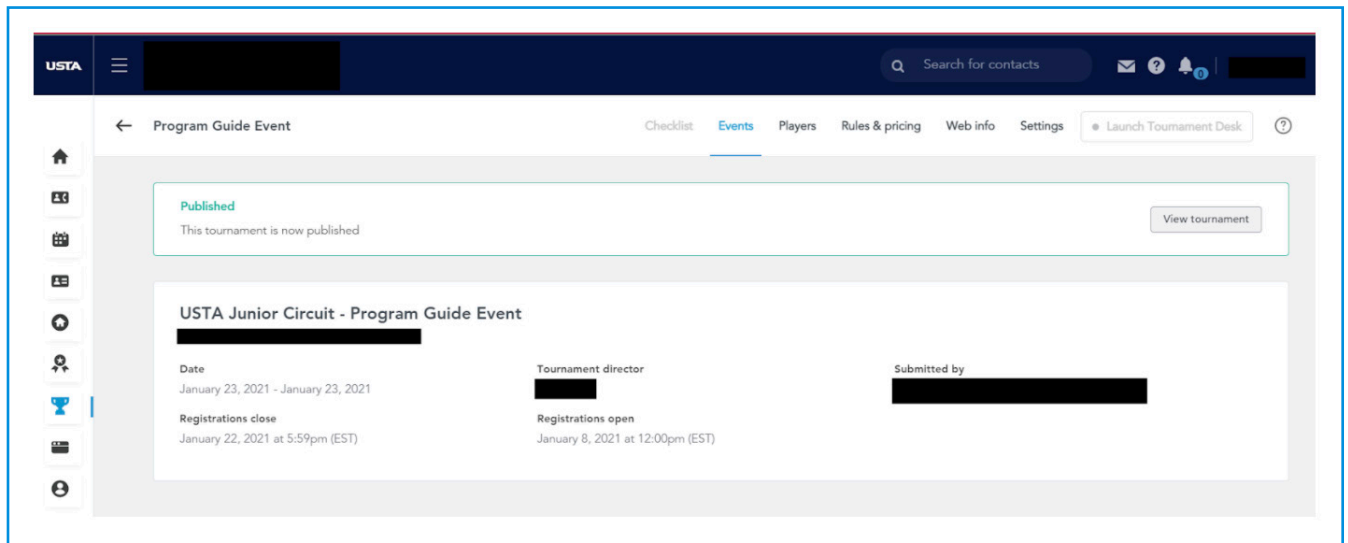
USTA

Search for contacts

0

Program Guide Event

Checklist Events Players Rules & pricing Web info Settings Launch Tournament Desk

Published
This tournament is now published

View tournament

USTA Junior Circuit - Program Guide Event

Date
January 23, 2021 - January 23, 2021

Tournament director

Submitted by

Registrations close
January 22, 2021 at 5:59pm (EST)

Registrations open
January 8, 2021 at 12:00pm (EST)